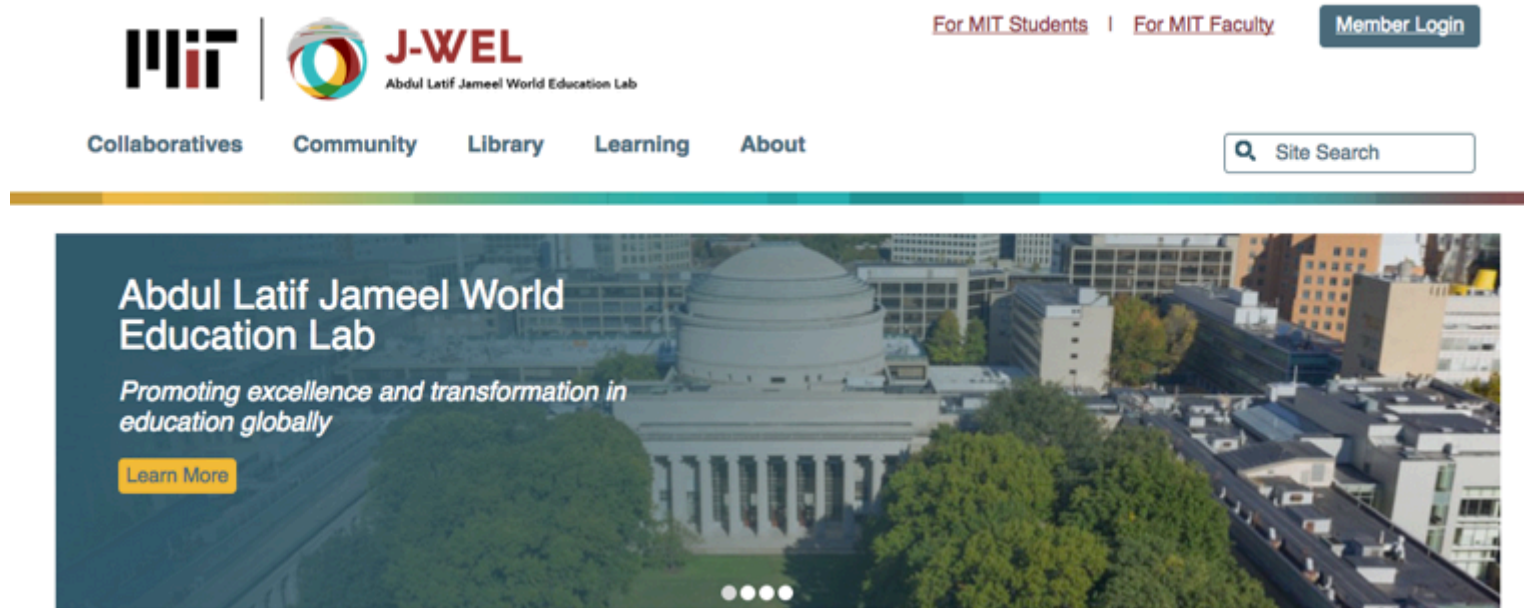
MIT J-WEL Abdul Latif Jameel World Education Lab

For MIT Students | For MIT Faculty

Member Login

Collaboratives Community Library Learning About

Site Search

Abdul Latif Jameel World Education Lab

*Promoting excellence and transformation in education globally*

Learn More